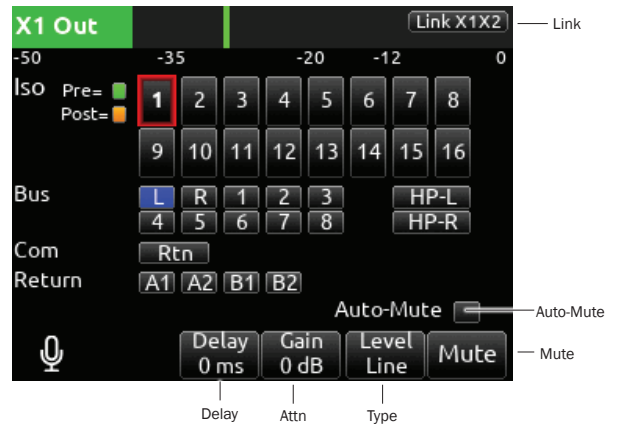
X1 Out

Link X1X2

Link

-50 -35 -20 -12 0

Iso Pre= Post=

1 2 3 4 5 6 7 8

9 10 11 12 13 14 15 16

Bus

L R 1 2 3 HP-L

4 5 6 7 8 HP-R

Com

Rtn

Return

A1 A2 B1 B2

Auto-Mute

Auto-Mute

Delay 0 ms

Gain 0 dB

Level Line

Mute

Mute

Delay

Attn

Type